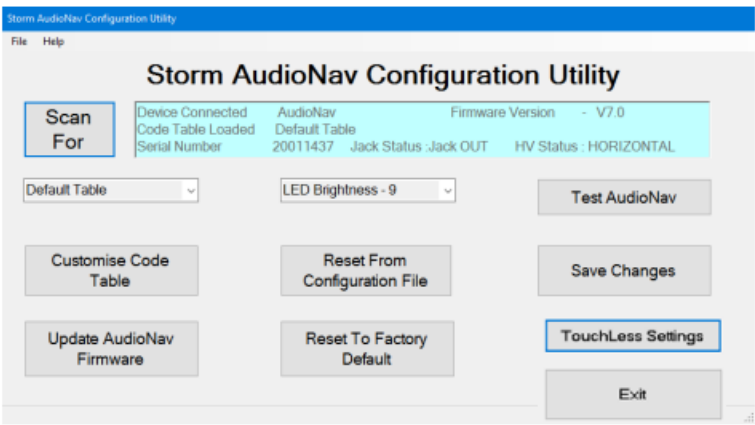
Storm AudioNav Configuration Utility

File Help

Storm AudioNav Configuration Utility

Scan For

Device Connected AudioNav Firmware Version - V7.0
Code Table Loaded Default Table
Serial Number 20011437 Jack Status :Jack OUT HV Status : HORIZONTAL

Default Table

LED Brightness - 9

Test AudioNav

Customise Code Table

Reset From Configuration File

Save Changes

Update AudioNav Firmware

Reset To Factory Default

TouchLess Settings

Exit